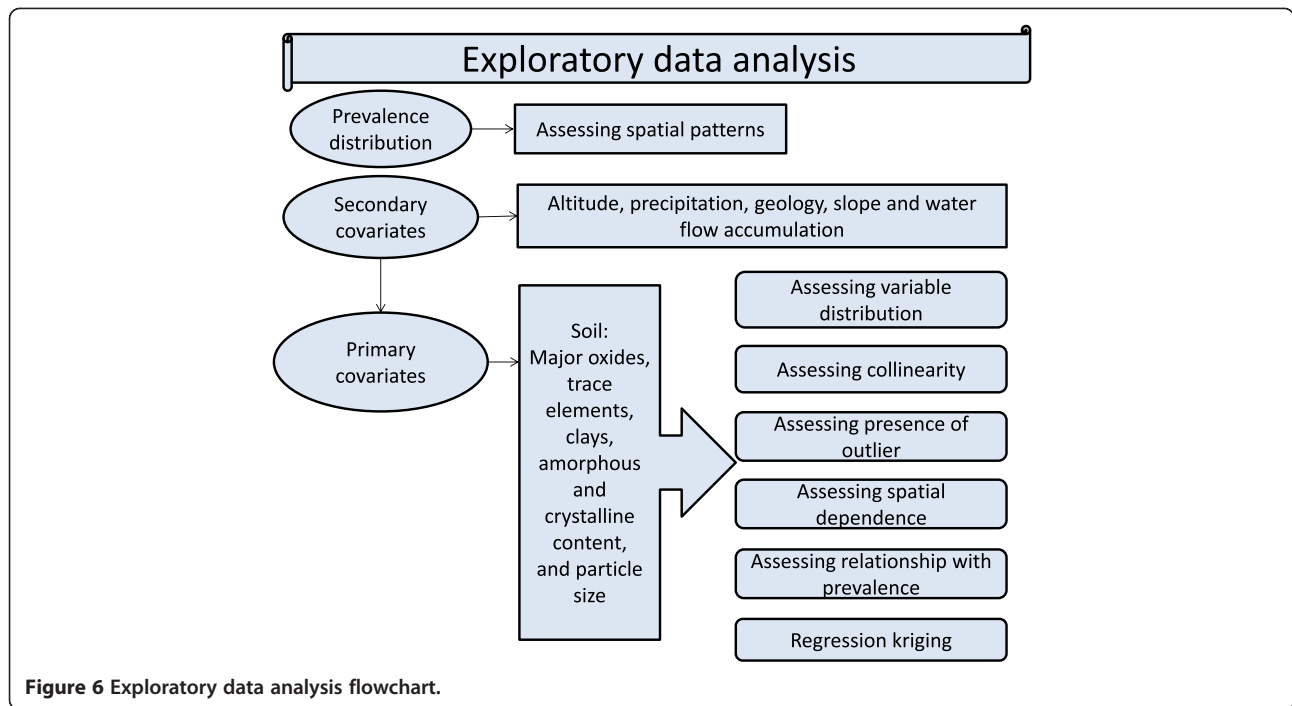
Exploratory data analysis

Prevalence distribution

Assessing spatial patterns

Secondary covariates

Altitude, precipitation, geology, slope and water flow accumulation

Primary covariates

Soil: Major oxides, trace elements, clays, amorphous and crystalline content, and particle size

Assessing variable distribution

Assessing collinearity

Assessing presence of outlier

Assessing spatial dependence

Assessing relationship with prevalence

Regression kriging

Figure 6 Exploratory data analysis flowchart.